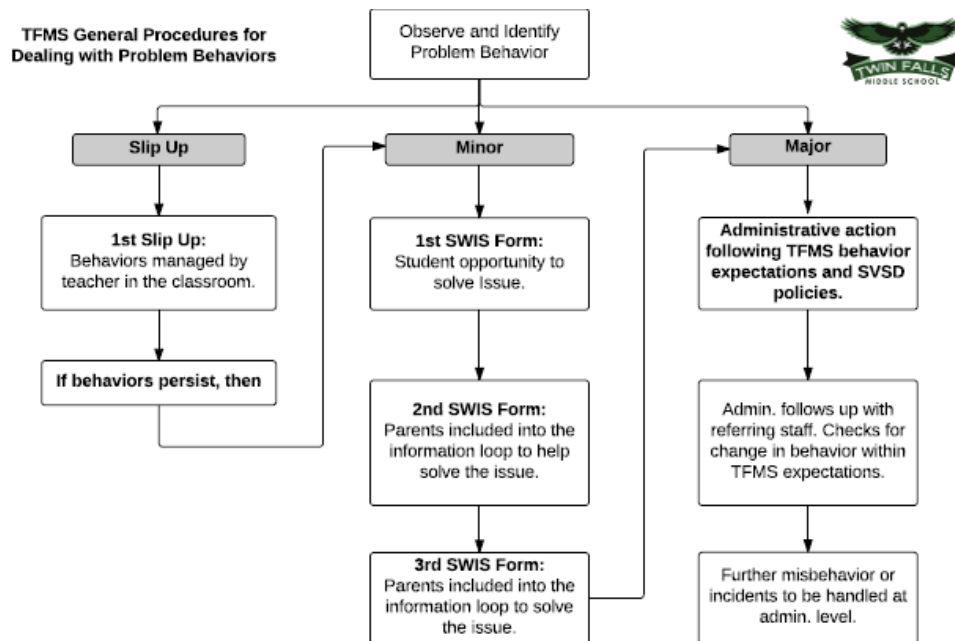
TFMS General Procedures for Dealing with Problem Behaviors

Observe and Identify Problem Behavior

TWIN FALLS MIDDLE SCHOOL

Slip Up

1st Slip Up: Behaviors managed by teacher in the classroom.

If behaviors persist, then

Minor

1st SWIS Form: Student opportunity to solve Issue.

2nd SWIS Form: Parents included into the information loop to help solve the issue.

3rd SWIS Form: Parents included into the information loop to solve the issue.

Major

Administrative action following TFMS behavior expectations and SVSD policies.

Admin. follows up with referring staff. Checks for change in behavior within TFMS expectations.

Further misbehavior or incidents to be handled at admin. level.